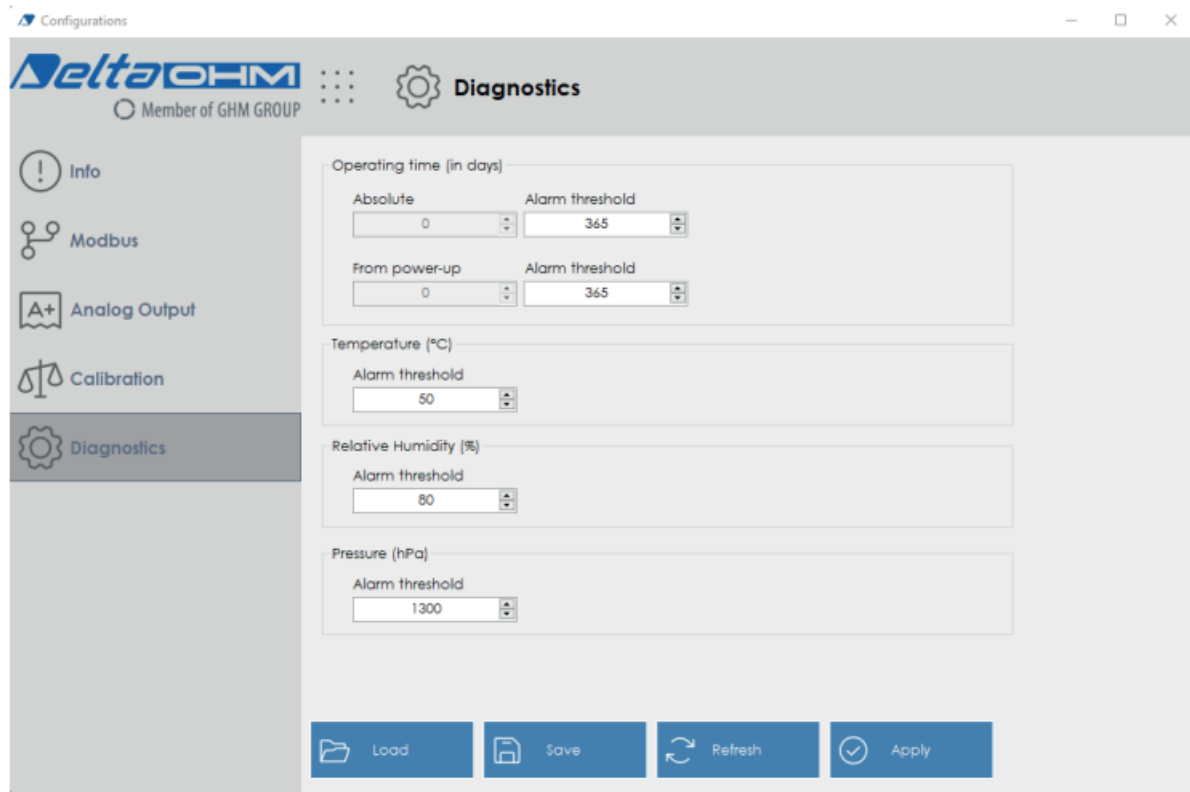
Configurations

Delta OHM
Member of GHM GROUP

Diagnostics

Info
Modbus
Analog Output
Calibration
Diagnostics

Operating time (in days)
Absolute
0
Alarm threshold
365
From power-up
0
Alarm threshold
365

Temperature (°C)
Alarm threshold
50

Relative Humidity (%)
Alarm threshold
80

Pressure (hPa)
Alarm threshold
1300

Load
Save
Refresh
Apply